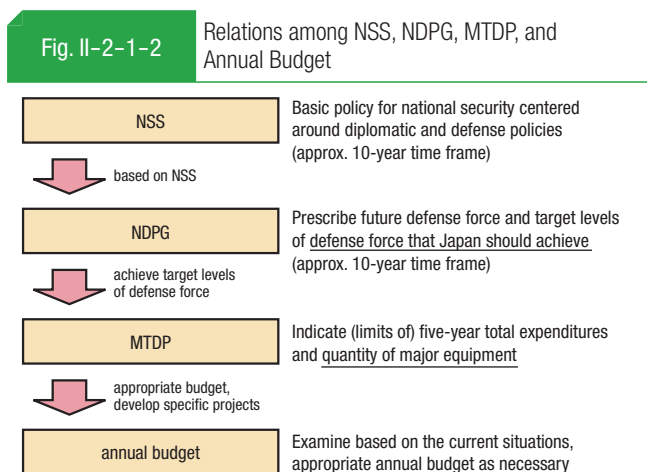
Fig. II-2-1-2

Relations among NSS, NDPG, MTDP, and Annual Budget

NSS

Basic policy for national security centered around diplomatic and defense policies (approx. 10-year time frame)

based on NSS

NDPG

Prescribe future defense force and target levels of defense force that Japan should achieve (approx. 10-year time frame)

achieve target levels of defense force

MTDP

Indicate (limits of) five-year total expenditures and quantity of major equipment

appropriate budget, develop specific projects

annual budget

Examine based on the current situations, appropriate annual budget as necessary